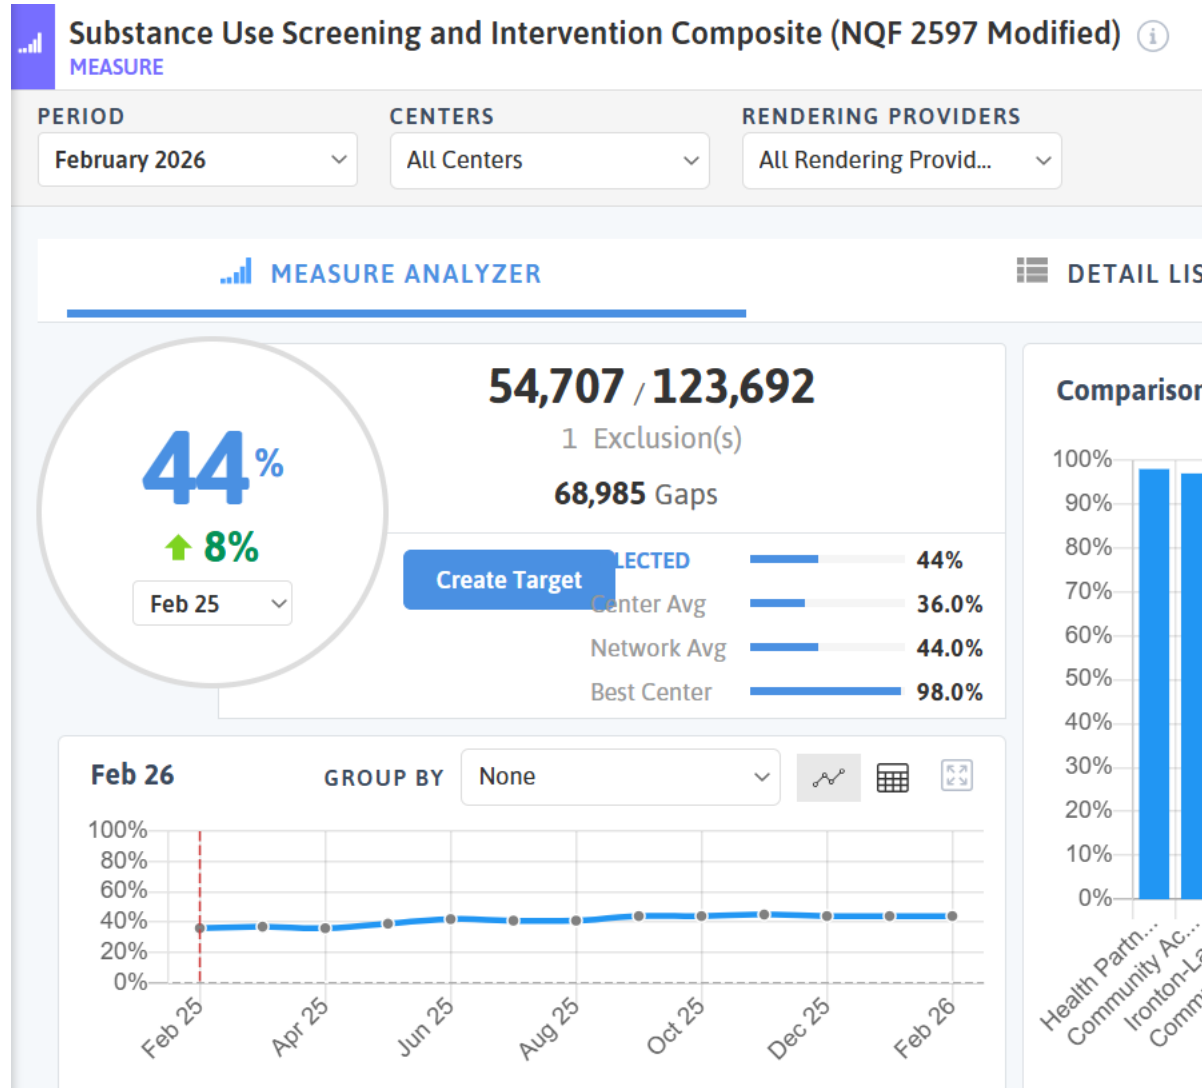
Substance Use Screening and Intervention Composite (NQF 2597 Modified)
MEASURE

PERIOD
February 2026
CENTERS
All Centers
RENDERING PROVIDERS
All Rendering Provid...

MEASURE ANALYZER
DETAIL LIS

44%
8%
Feb 25

54,707 / 123,692
1 Exclusion(s)
68,985 Gaps

Create Target
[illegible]LECTED 44%
Center Avg 36.0%
Network Avg 44.0%
Best Center 98.0%

Feb 26
GROUP BY
None

100%
80%
60%
40%
20%
0%
Feb 25
Apr 25
Jun 25
Aug 25
Oct 25
Dec 25
Feb 26

Comparison
100%
90%
80%
70%
60%
50%
40%
30%
20%
10%
0%
Health Partn...
Community Ac...
Ironton-La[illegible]
Comm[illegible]